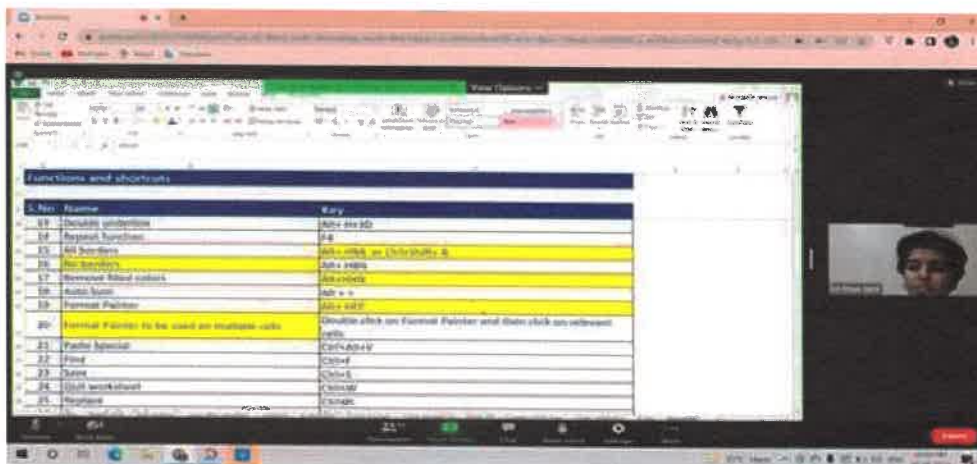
View Options

Functions and shortcuts

| S. No | Name | Key |
|---|---|---|
| 13 | Double underline | Alt+ H+3D |
| 14 | Repeat function | F4 |
| 15 | All borders | Alt+ H+B+A or Ctrl+Shift+ & |
| 16 | No borders | Alt+ H+B+N |
| 17 | Remove filled colors | Alt+H+H+N |
| 18 | Auto Sum | Alt + = |
| 19 | Format Painter | Alt+ H+F+P |
| 20 | Format Painter to be used on multiple cells | Double click on Format Painter and then click on relevant cells |
| 21 | Paste Special | Ctrl+Alt+V |
| 22 | Find | Ctrl+F |
| 23 | Save | Ctrl+S |
| 24 | Quit worksheet | Ctrl+W |
| 25 | Replace | Ctrl+H |